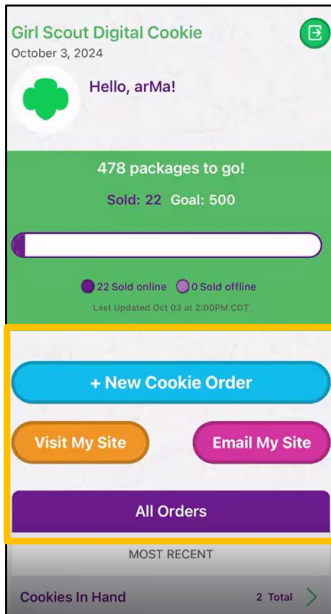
Girl Scout Digital Cookie
October 3, 2024

Hello, arMa!

478 packages to go!

Sold: 22 Goal: 500

22 Sold online 0 Sold offline
Last Updated Oct 03 at 2:00PM CDT

+ New Cookie Order

Visit My Site

Email My Site

All Orders

MOST RECENT

Cookies In Hand 2 Total